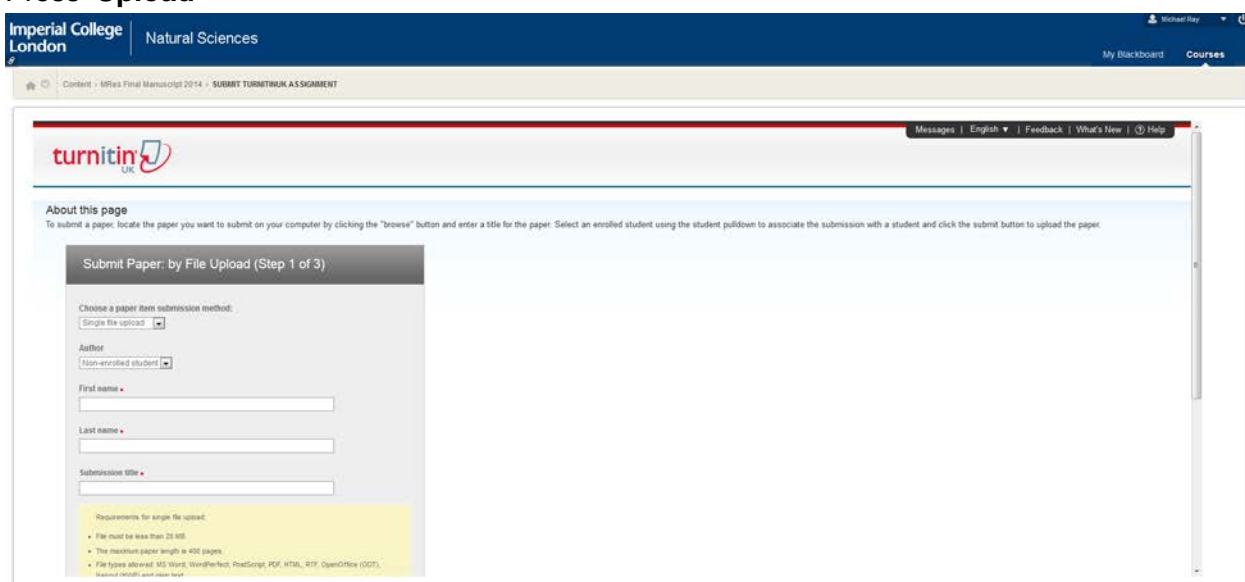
Press "Upload"

Imperial College London

Natural Sciences

Michael Ray

My Blackboard

Courses

Content › MRes Final Manuscript 2014 › SUBMIT TURNITINUK ASSIGNMENT

Messages | English ▾ | Feedback | What's New | ⓘ Help

turnitin UK

About this page

To submit a paper, locate the paper you want to submit on your computer by clicking the "browse" button and enter a title for the paper. Select an enrolled student using the student pulldown to associate the submission with a student and click the submit button to upload the paper.

Submit Paper: by File Upload (Step 1 of 3)

Choose a paper item submission method:

Single file upload

Author

Non-enrolled student

First name •

Last name •

Submission title •

Requirements for single file upload:

• File must be less than 20 MB

• The maximum paper length is 400 pages.

• File types allowed: MS Word, WordPerfect, PostScript, PDF, HTML, RTF, OpenOffice (ODT), Hangul (HWP) and plain text